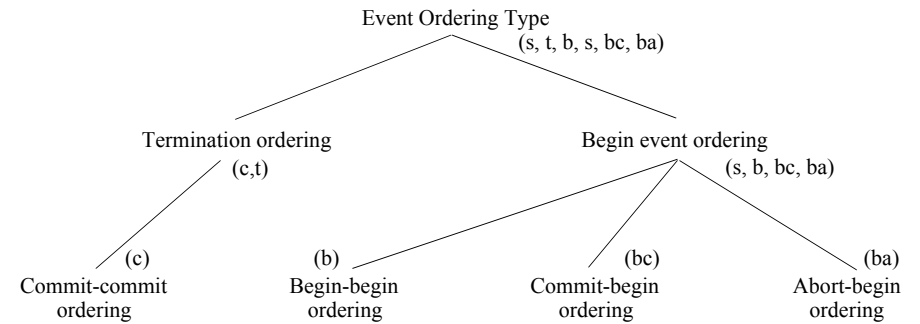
Event Ordering Type
(s, t, b, s, bc, ba)

Termination ordering
(c,t)

Begin event ordering
(s, b, bc, ba)

(c)
Commit-commit ordering

(b)
Begin-begin ordering

(bc)
Commit-begin ordering

(ba)
Abort-begin ordering